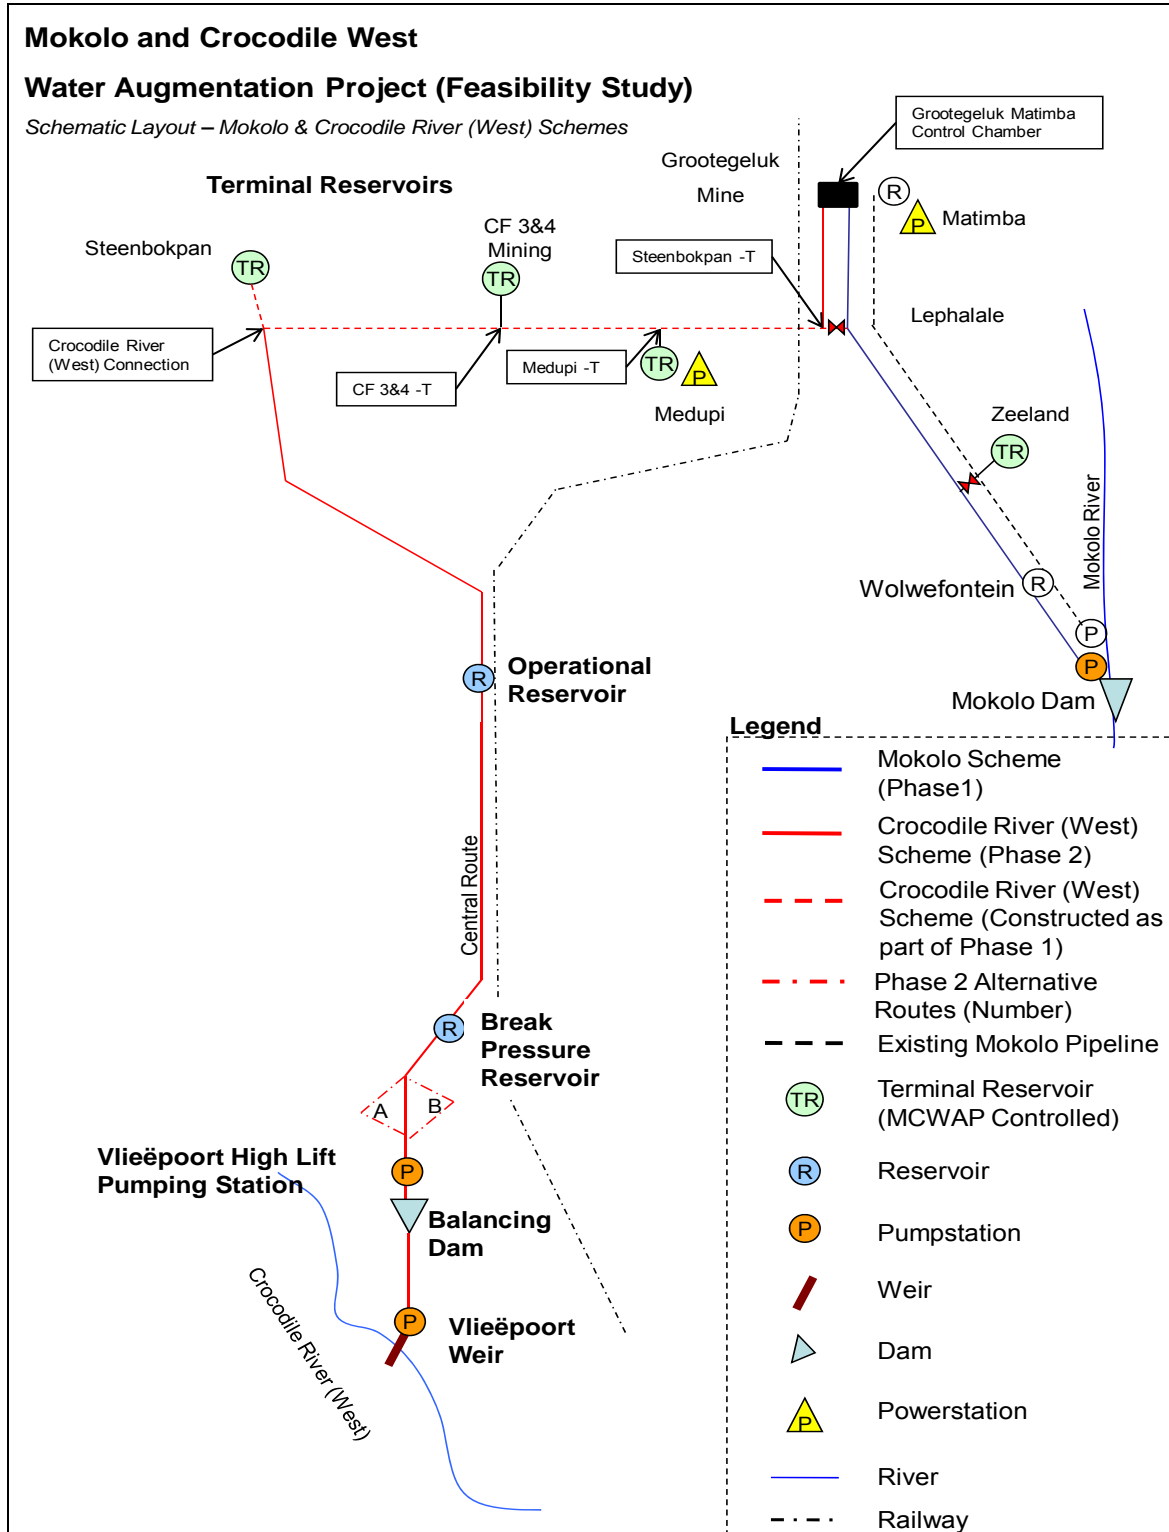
Mokolo and Crocodile West

Water Augmentation Project (Feasibility Study)

Schematic Layout – Mokolo & Crocodile River (West) Schemes

Terminal Reservoirs

Grootegeluk Mine

Grootegeluk Matimba Control Chamber

R

P Matimba

Steenbokpan

TR

CF 3&4 Mining

TR

Steenbokpan -T

Lephalale

Crocodile River (West) Connection

CF 3&4 -T

Medupi -T

TR

P

Medupi

Zeeland

TR

Mokolo River

Wolwefontein

R

P

P

Mokolo Dam

R

Operational Reservoir

Central Route

R

Break Pressure Reservoir

A

B

Vlieëpoort High Lift Pumping Station

P

Balancing Dam

Crocodile River (West)

P

Vlieëpoort Weir

Legend

Mokolo Scheme (Phase1)

Crocodile River (West) Scheme (Phase 2)

Crocodile River (West) Scheme (Constructed as part of Phase 1)

Phase 2 Alternative Routes (Number)

Existing Mokolo Pipeline

TR Terminal Reservoir (MCWAP Controlled)

R Reservoir

P Pumpstation

Weir

Dam

P Powerstation

River

Railway